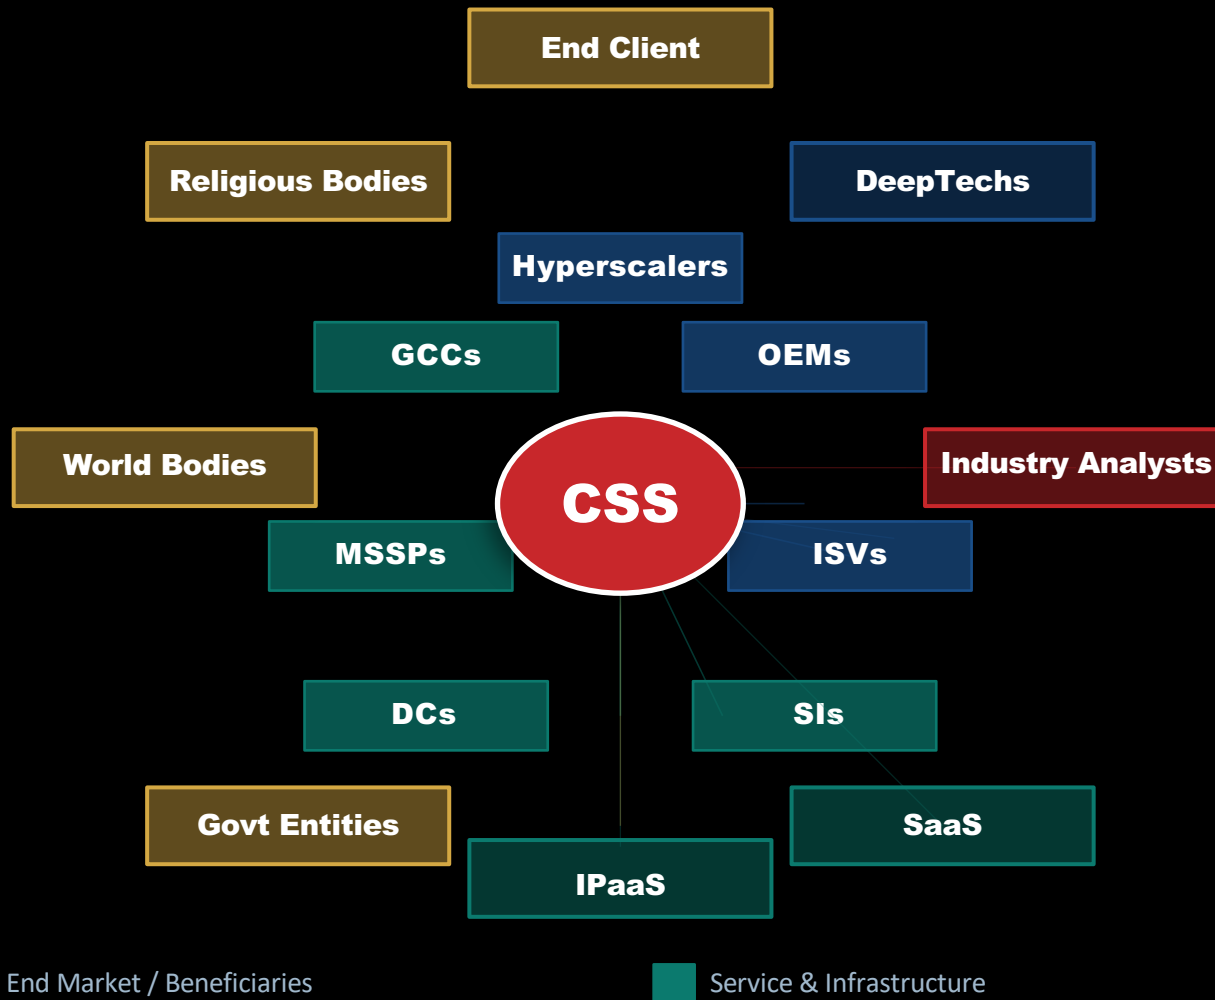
End Client

Religious Bodies

DeepTechs

Hyperscalers

GCCs

OEMs

World Bodies

CSS

Industry Analysts

MSSPs

ISVs

DCs

SIs

Govt Entities

SaaS

IPaaS

End Market / Beneficiaries

Service & Infrastructure